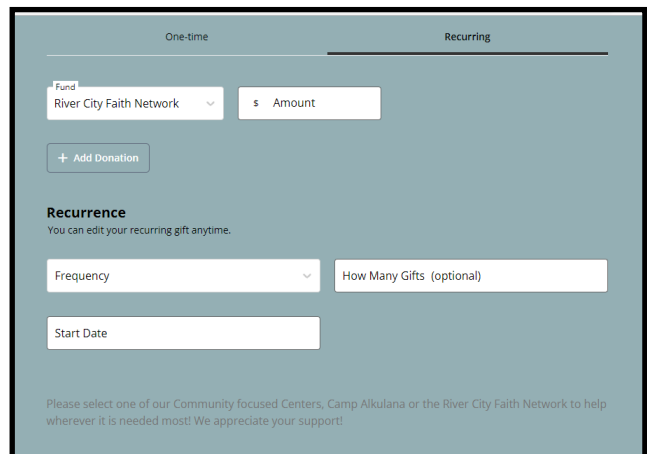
One-time

Recurring

Fund
River City Faith Network

$ Amount

+ Add Donation

Recurrence
You can edit your recurring gift anytime.

Frequency

How Many Gifts (optional)

Start Date

Please select one of our Community focused Centers, Camp Alkulana or the River City Faith Network to help wherever it is needed most! We appreciate your support!